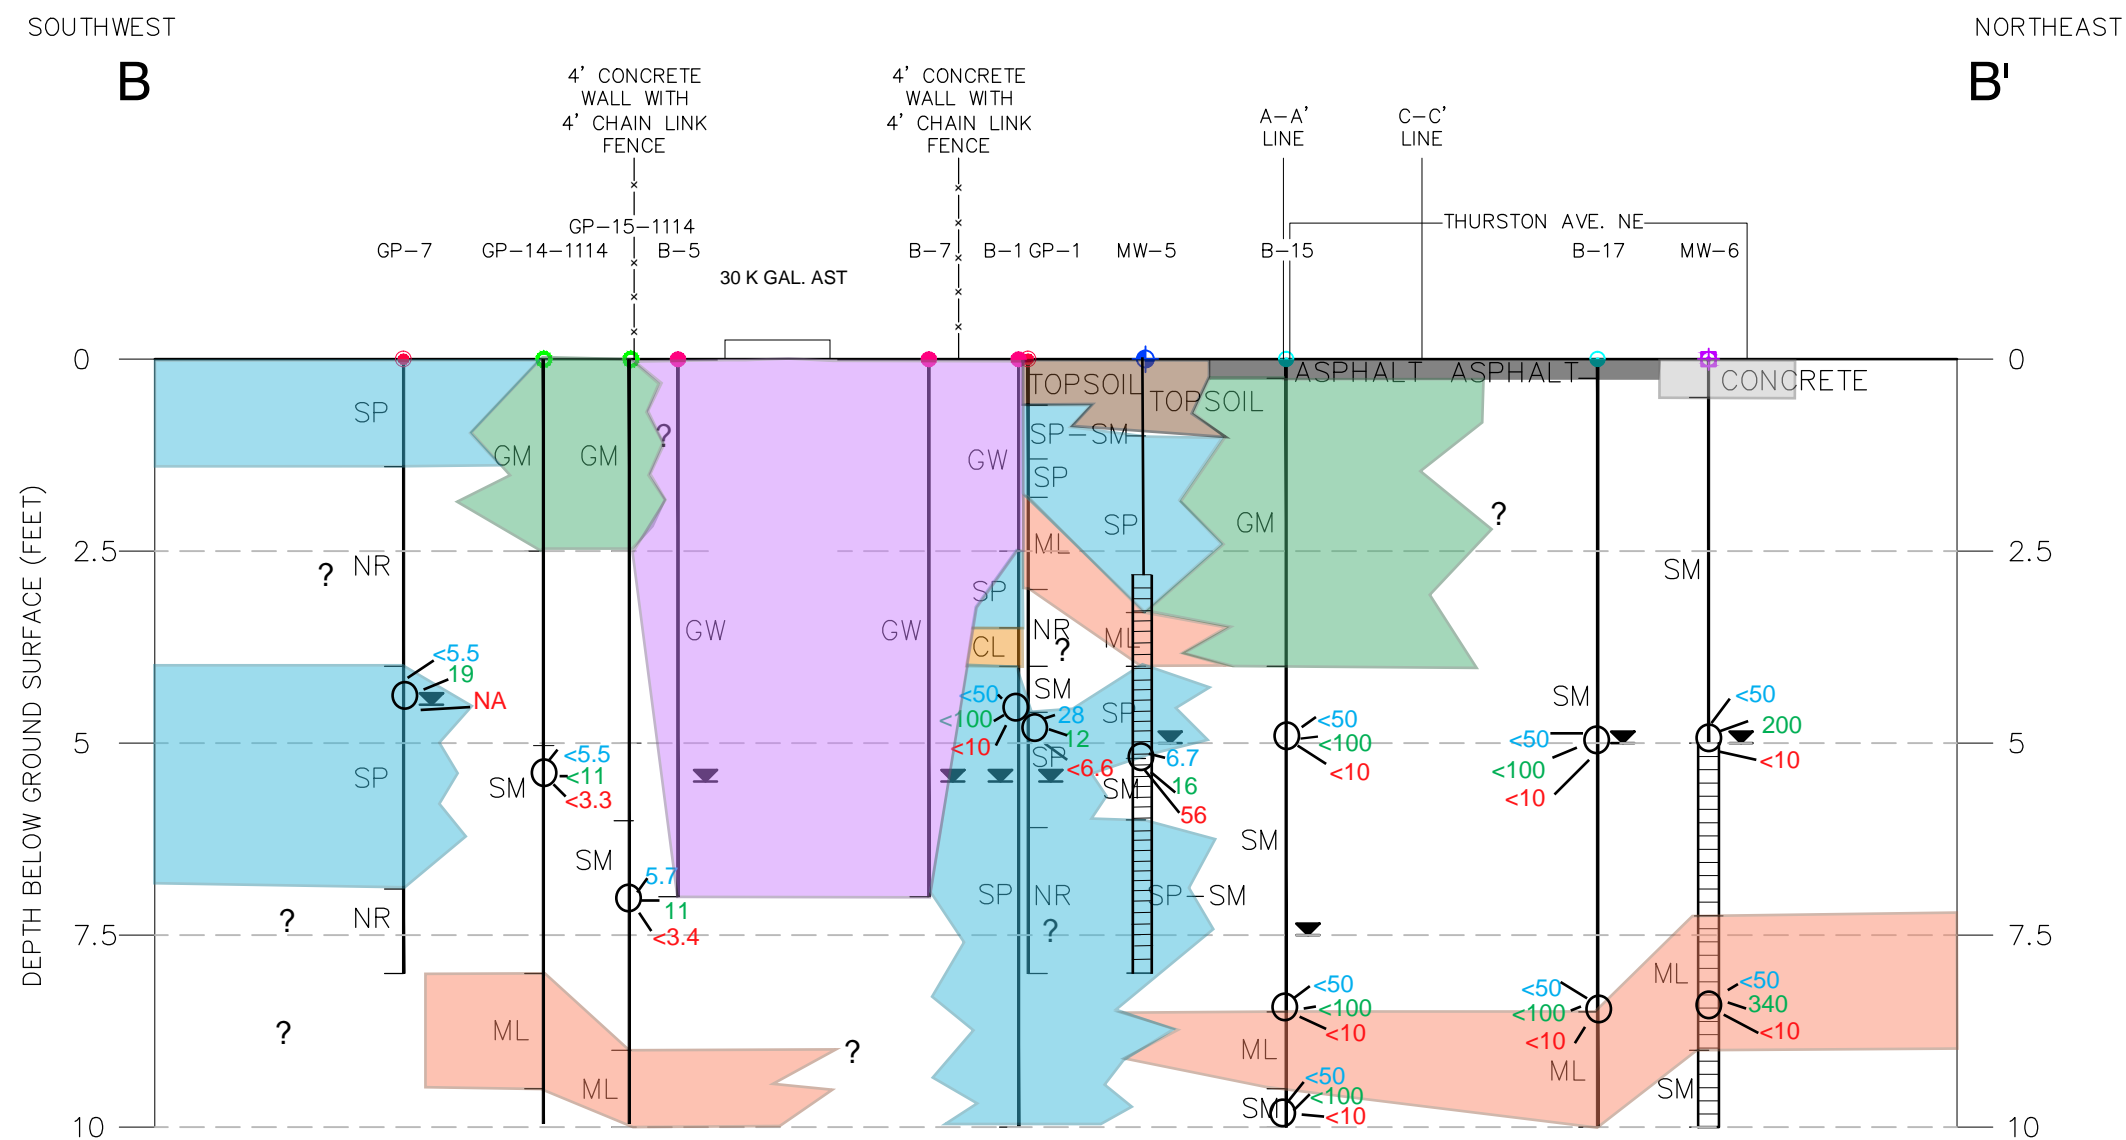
SOUTHWEST

B

NORTHEAST

B'

4' CONCRETE WALL WITH 4' CHAIN LINK FENCE

4' CONCRETE WALL WITH 4' CHAIN LINK FENCE

A–A' LINE

C–C' LINE

THURSTON AVE. NE

GP–7 GP–14–1114 GP–15–1114 B–5 30 K GAL. AST B–7 B–1 GP–1 MW–5 B–15 B–17 MW–6

DEPTH BELOW GROUND SURFACE (FEET)

0 2.5 5 7.5 10

0 2.5 5 7.5 10

SP GM GM ? GW TOPSOIL TOPSOIL ASPHALT ASPHALT CONCRETE SP–SM SP SP GM ? ML SP GW GW ? NR SM CL NR ? ML SP SM

<5.5
19
NA

<50
<100
<10

<50
28
12
<6.6

6.7
16
56

<50
<100
<10

<50
<100
<10

<50
200
<10

<5.5
<11
<3.3

SM SP SP SM SM SM

5.7
11
<3.4

SP NR ? SP–SM

? NR

ML

<50
<100
<10

<50
<100
<10

<50
340
<10

? ML ML ? ML ML SM

<50
<100
<10

SM